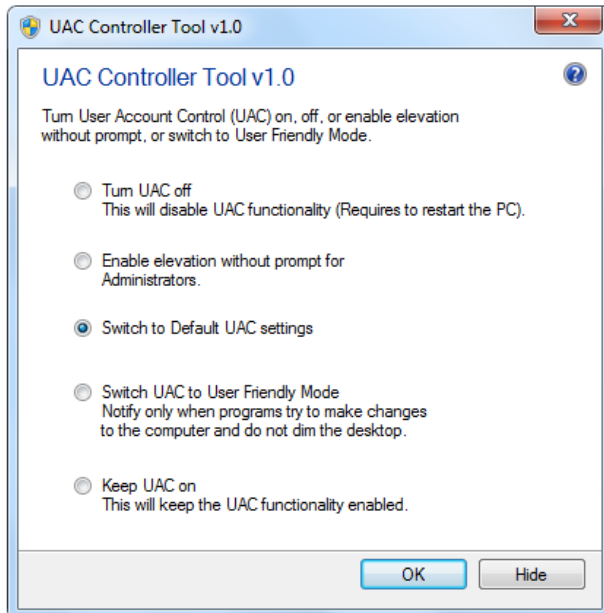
UAC Controller Tool v1.0

UAC Controller Tool v1.0

Turn User Account Control (UAC) on, off, or enable elevation without prompt, or switch to User Friendly Mode.

Turn UAC off
This will disable UAC functionality (Requires to restart the PC).

Enable elevation without prompt for Administrators.

Switch to Default UAC settings

Switch UAC to User Friendly Mode
Notify only when programs try to make changes to the computer and do not dim the desktop.

Keep UAC on
This will keep the UAC functionality enabled.

OK

Hide